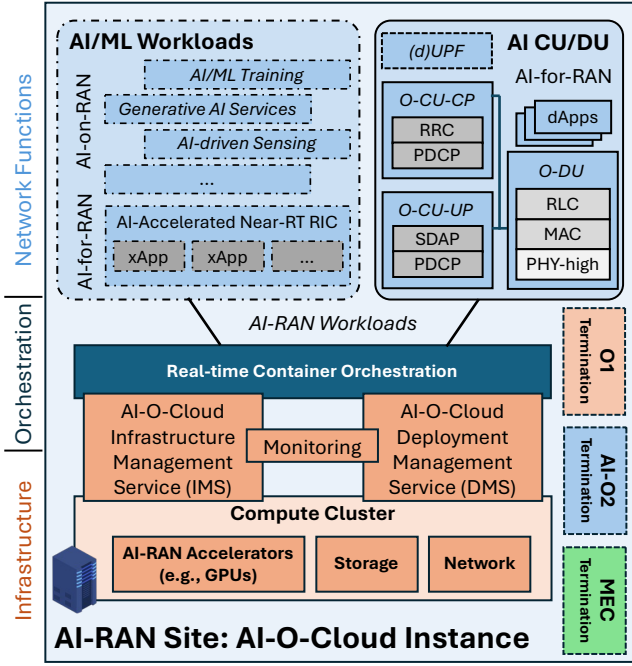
Network Functions

Orchestration

Infrastructure

AI/ML Workloads

AI-on-RAN

AI/ML Training

Generative AI Services

AI-driven Sensing

...

AI-for-RAN

AI-Accelerated Near-RT RIC

xApp

xApp

...

(d)UPF

AI CU/DU

AI-for-RAN

O-CU-CP

RRC

PDCP

dApps

O-DU

RLC

MAC

PHY-high

O-CU-UP

SDAP

PDCP

AI-RAN Workloads

O1 Termination

Real-time Container Orchestration

AI-O-Cloud Infrastructure Management Service (IMS)

Monitoring

AI-O-Cloud Deployment Management Service (DMS)

AI-O2 Termination

Compute Cluster

AI-RAN Accelerators (e.g., GPUs)

Storage

Network

MEC Termination

AI-RAN Site: AI-O-Cloud Instance